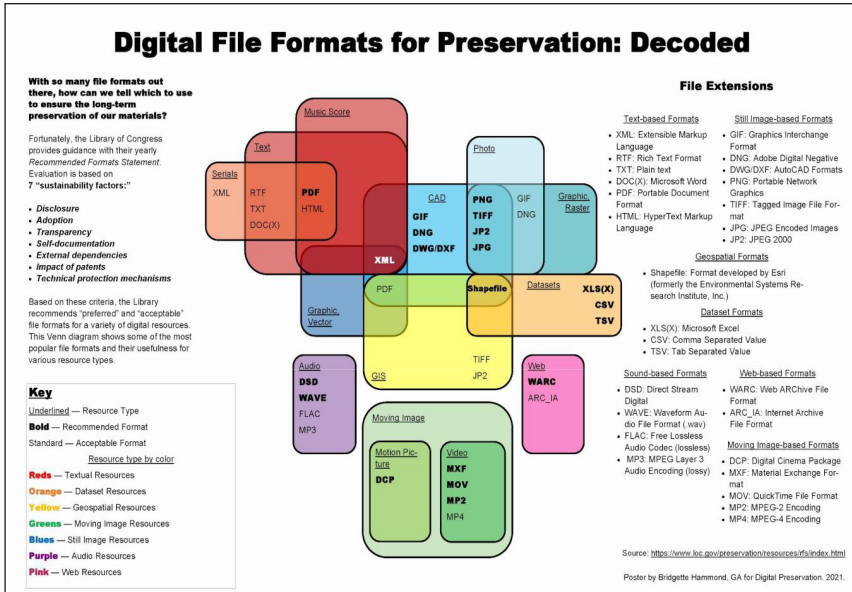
Digital File Formats for Preservation: Decoded

With so many file formats out there, how can we tell which to use to ensure the long-term preservation of our materials?

Fortunately, the Library of Congress provides guidance with their yearly *Recommended Formats Statement*. Evaluation is based on **7 "sustainability factors:"**

- *Disclosure*
- *Adoption*
- *Transparency*
- *Self-documentation*
- *External dependencies*
- *Impact of patents*
- *Technical protection mechanisms*

Based on these criteria, the Library recommends "preferred" and "acceptable" file formats for a variety of digital resources. This Venn diagram shows some of the most popular file formats and their usefulness for various resource types.

**Key**
Underlined — Resource Type
**Bold** — Recommended Format
Standard — Acceptable Format
Resource type by color
**Reds** — Textual Resources
**Orange** — Dataset Resources
**Yellow** — Geospatial Resources
**Greens** — Moving Image Resources
**Blues** — Still Image Resources
**Purple** — Audio Resources
**Pink** — Web Resources

Music Score
Text
Serials
XML
RTF
TXT
DOC(X)
**PDF**
HTML
CAD
**GIF**
**DNG**
**DWG/DXF**
Photo
**PNG**
**TIFF**
**JP2**
**JPG**
GIF
DNG
Graphic, Raster
**XML**
PDF
**Shapefile**
Datasets
**XLS(X)**
**CSV**
**TSV**
Graphic, Vector
TIFF
JP2
GIS
Audio
**DSD**
**WAVE**
FLAC
MP3
Web
**WARC**
ARC_IA
Moving Image
Motion Picture
**DCP**
Video
**MXF**
**MOV**
**MP2**
MP4

File Extensions

Text-based Formats
- XML: Extensible Markup Language
- RTF: Rich Text Format
- TXT: Plain text
- DOC(X): Microsoft Word
- PDF: Portable Document Format
- HTML: HyperText Markup Language

Still Image-based Formats
- GIF: Graphics Interchange Format
- DNG: Adobe Digital Negative
- DWG/DXF: AutoCAD Formats
- PNG: Portable Network Graphics
- TIFF: Tagged Image File Format
- JPG: JPEG Encoded Images
- JP2: JPEG 2000

Geospatial Formats
- Shapefile: Format developed by Esri (formerly the Environmental Systems Research Institute, Inc.)

Dataset Formats
- XLS(X): Microsoft Excel
- CSV: Comma Separated Value
- TSV: Tab Separated Value

Sound-based Formats
- DSD: Direct Stream Digital
- WAVE: Waveform Audio File Format (.wav)
- FLAC: Free Lossless Audio Codec (lossless)
- MP3: MPEG Layer 3 Audio Encoding (lossy)

Web-based Formats
- WARC: Web ARChive File Format
- ARC_IA: Internet Archive File Format

Moving Image-based Formats
- DCP: Digital Cinema Package
- MXF: Material Exchange Format
- MOV: QuickTime File Format
- MP2: MPEG-2 Encoding
- MP4: MPEG-4 Encoding

Source: https://www.loc.gov/preservation/resources/rfs/index.html

Poster by Bridgette Hammond, GA for Digital Preservation. 2021.